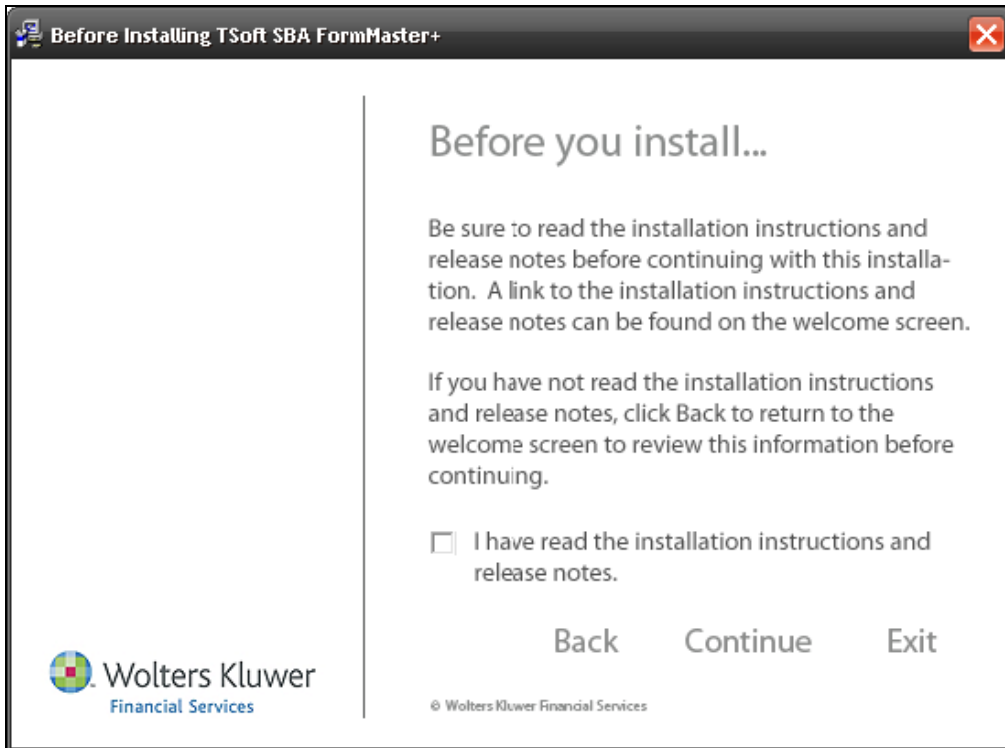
Before Installing TSoft SBA FormMaster+

Before you install...

Be sure to read the installation instructions and release notes before continuing with this installation. A link to the installation instructions and release notes can be found on the welcome screen.

If you have not read the installation instructions and release notes, click Back to return to the welcome screen to review this information before continuing.

I have read the installation instructions and release notes.

Back Continue Exit

Wolters Kluwer
Financial Services

© Wolters Kluwer Financial Services